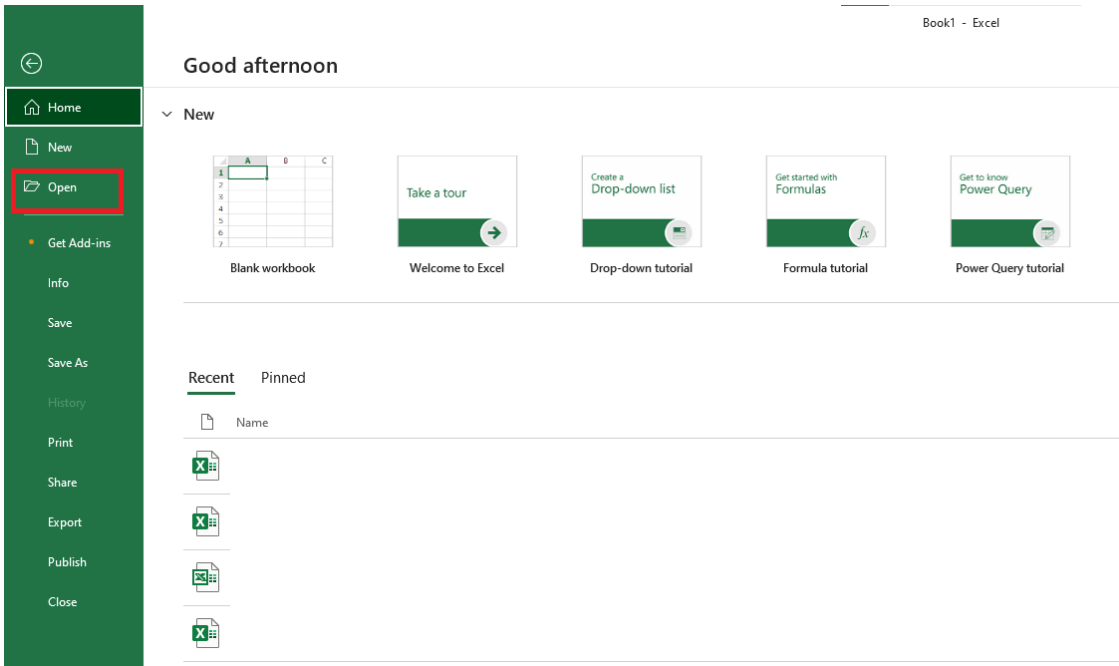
Book1 - Excel

Home
New
Open
Get Add-ins
Info
Save
Save As
History
Print
Share
Export
Publish
Close

Good afternoon

New

| | A | B | C |
|---|---|---|---|
| 1 | | | |
| 2 | | | |
| 3 | | | |
| 4 | | | |
| 5 | | | |
| 6 | | | |
| 7 | | | |

Blank workbook

Take a tour
Welcome to Excel

Create a Drop-down list
Drop-down tutorial

Get started with Formulas
$fx$
Formula tutorial

Get to know Power Query
Power Query tutorial

Recent Pinned

Name